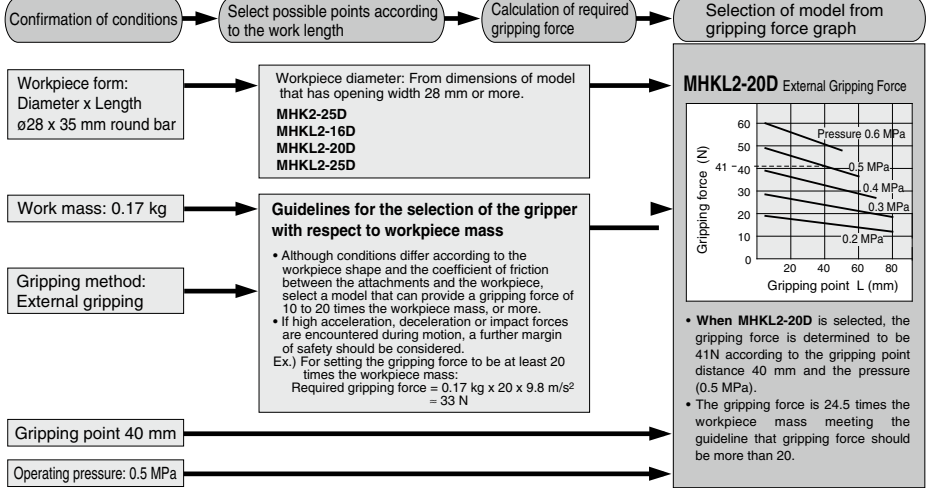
Confirmation of conditions

Select possible points according to the work length

Calculation of required gripping force

Selection of model from gripping force graph

Workpiece form:
Diameter x Length
ø28 x 35 mm round bar

Workpiece diameter: From dimensions of model that has opening width 28 mm or more.

MHK2-25D
MHKL2-16D
MHKL2-20D
MHKL2-25D

Work mass: 0.17 kg

Guidelines for the selection of the gripper with respect to workpiece mass

• Although conditions differ according to the workpiece shape and the coefficient of friction between the attachments and the workpiece, select a model that can provide a gripping force of 10 to 20 times the workpiece mass, or more.
• If high acceleration, deceleration or impact forces are encountered during motion, a further margin of safety should be considered.
Ex.) For setting the gripping force to be at least 20 times the workpiece mass:
Required gripping force = 0.17 kg x 20 x 9.8 m/s$^2$
= 33 N

Gripping method:
External gripping

Gripping point 40 mm

Operating pressure: 0.5 MPa

MHKL2-20D External Gripping Force

Pressure 0.6 MPa
0.5 MPa
0.4 MPa
0.3 MPa
0.2 MPa
Gripping force (N)
60
50
41
40
30
20
10
0
20
40
60
80
Gripping point L (mm)

• When MHKL2-20D is selected, the gripping force is determined to be 41N according to the gripping point distance 40 mm and the pressure (0.5 MPa).
• The gripping force is 24.5 times the workpiece mass meeting the guideline that gripping force should be more than 20.